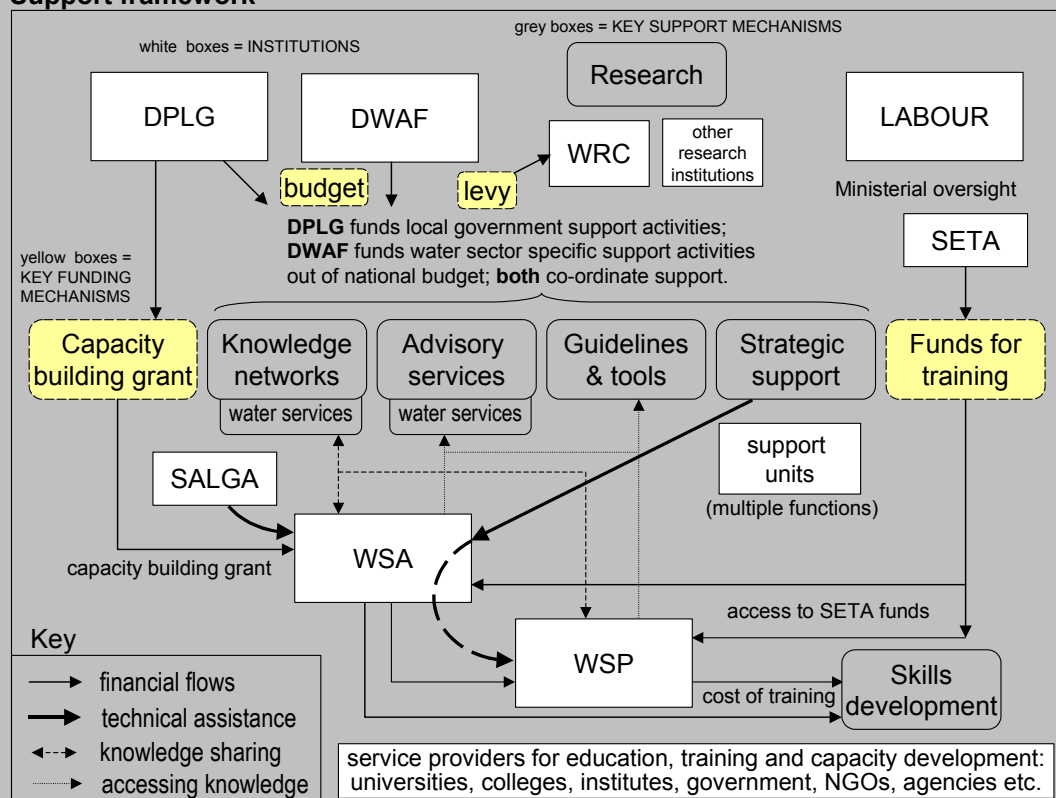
Support framework

white boxes = INSTITUTIONS

grey boxes = KEY SUPPORT MECHANISMS

Research

DPLG

DWAF

LABOUR

WRC

other research institutions

budget

levy

Ministerial oversight

yellow boxes = KEY FUNDING MECHANISMS

**DPLG** funds local government support activities; **DWAF** funds water sector specific support activities out of national budget; **both** co-ordinate support.

SETA

Capacity building grant

Knowledge networks

water services

Advisory services

water services

Guidelines & tools

Strategic support

Funds for training

support units

(multiple functions)

SALGA

WSA

capacity building grant

access to SETA funds

WSP

cost of training

Skills development

Key

financial flows

technical assistance

knowledge sharing

accessing knowledge

service providers for education, training and capacity development: universities, colleges, institutes, government, NGOs, agencies etc.